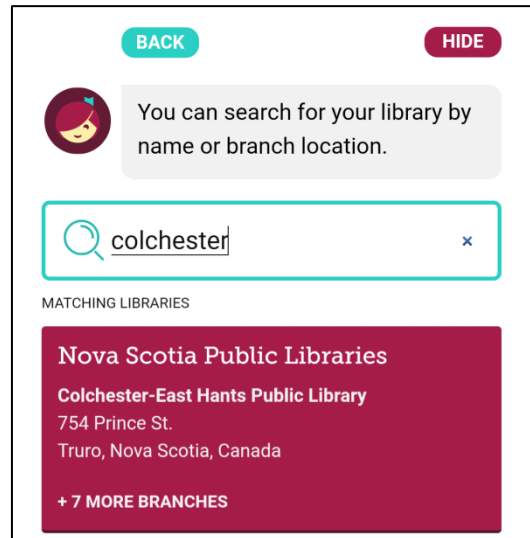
BACK

HIDE

You can search for your library by name or branch location.

colchester

×

MATCHING LIBRARIES

Nova Scotia Public Libraries

Colchester-East Hants Public Library
754 Prince St.
Truro, Nova Scotia, Canada

+ 7 MORE BRANCHES